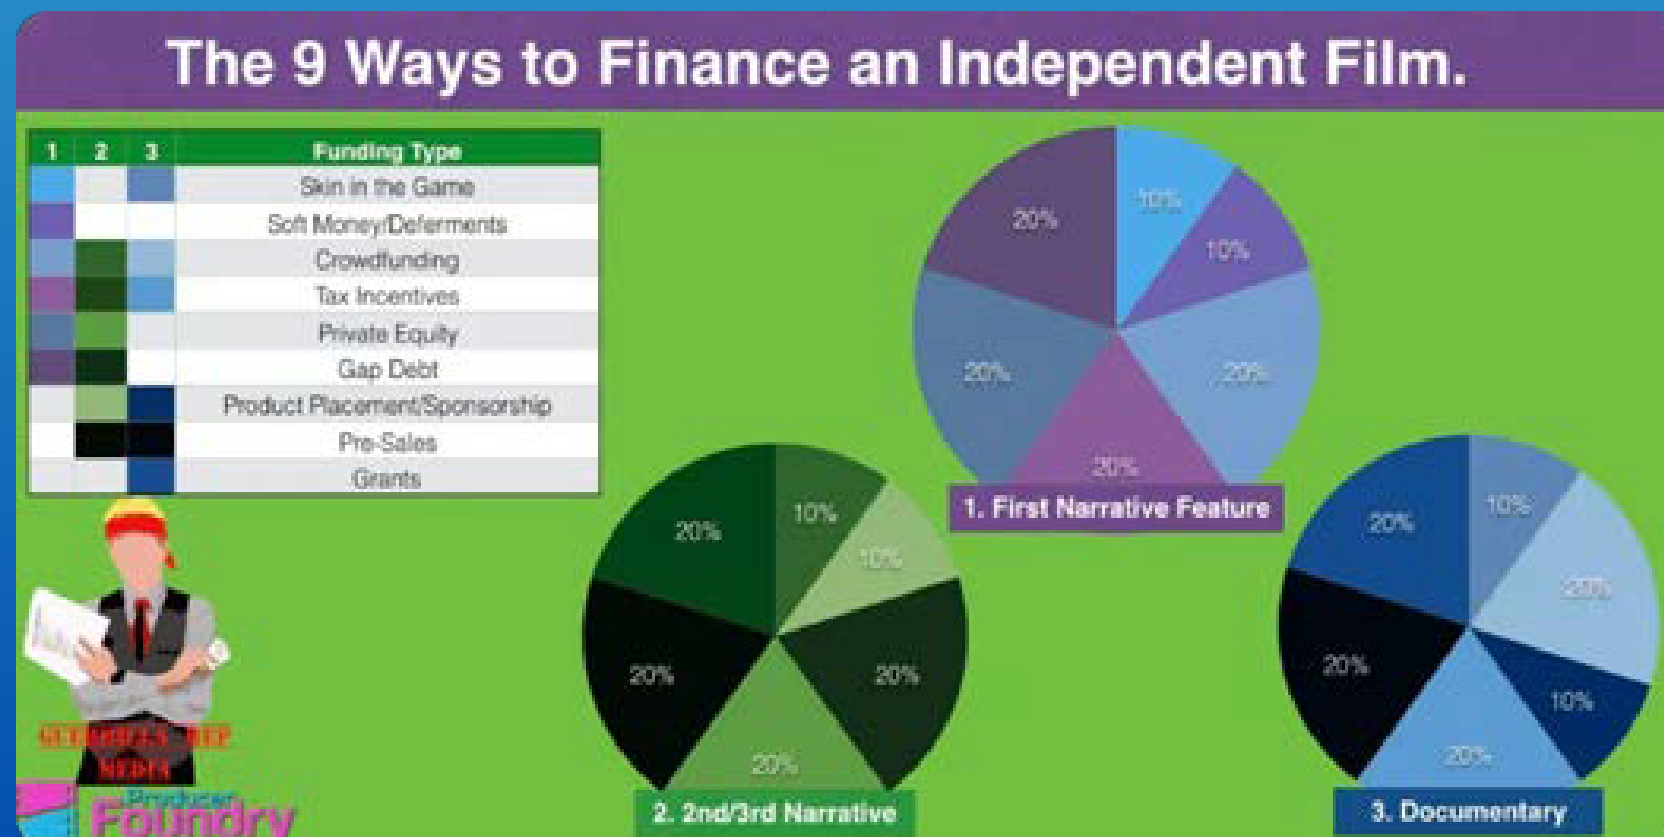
The 9 Ways to Finance an Independent Film.

| 1 | 2 | 3 | Funding Type |
|---|---|---|---|
| | | | Skin in the Game |
| | | | Soft Money/Deferments |
| | | | Crowdfunding |
| | | | Tax Incentives |
| | | | Private Equity |
| | | | Gap Debt |
| | | | Product Placement/Sponsorship |
| | | | Pre-Sales |
| | | | Grants |

20%
10%
10%
20%
20%
20%
1. First Narrative Feature

20%
10%
10%
20%
20%
20%
2. 2nd/3rd Narrative

20%
10%
20%
20%
10%
20%
3. Documentary

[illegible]
MEDIA
Producer
Foundry